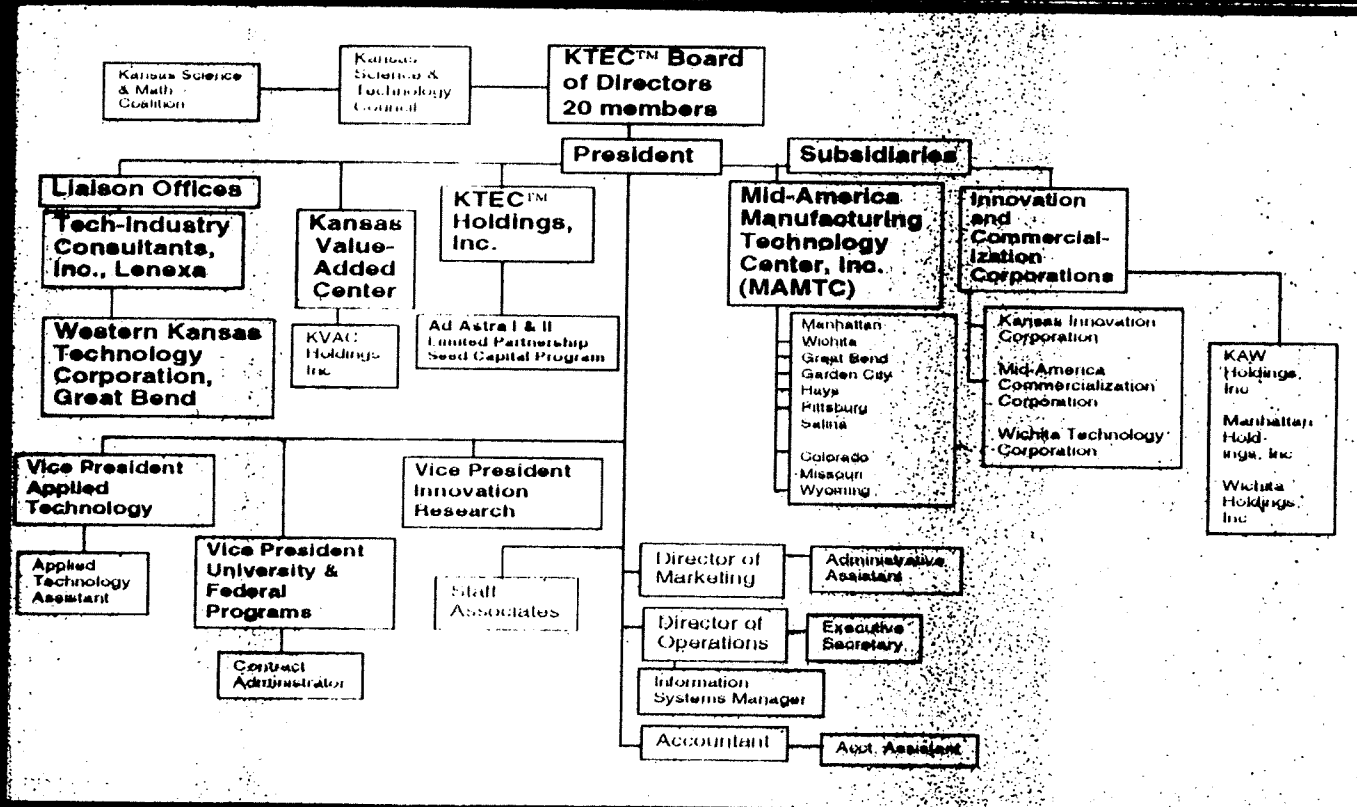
Kansas Science & Math Coalition

Kansas Science & Technology Council

KTEC™ Board of Directors 20 members

President

Subsidiaries

Liaison Offices

Tech-Industry Consultants, Inc., Lenexa

Western Kansas Technology Corporation, Great Bend

Kansas Value-Added Center

KVAC Holdings Inc

KTEC™ Holdings, Inc.

Ad Astra I & II Limited Partnership Seed Capital Program

Mid-America Manufacturing Technology Center, Inc. (MAMTC)

Manhattan
Wichita
Great Bend
Garden City
Hays
Pittsburg
Salina

Colorado
Missouri
Wyoming

Innovation and Commercialization Corporations

Kansas Innovation Corporation

Mid-America Commercialization Corporation

Wichita Technology Corporation

KAW Holdings, Inc

Manhattan Holdings, Inc

Wichita Holdings, Inc

Vice President Applied Technology

Applied Technology Assistant

Vice President University & Federal Programs

Contract Administrator

Vice President Innovation Research

Staff Associates

Director of Marketing

Administrative Assistant

Director of Operations

Executive Secretary

Information Systems Manager

Accountant

Acct. Assistant